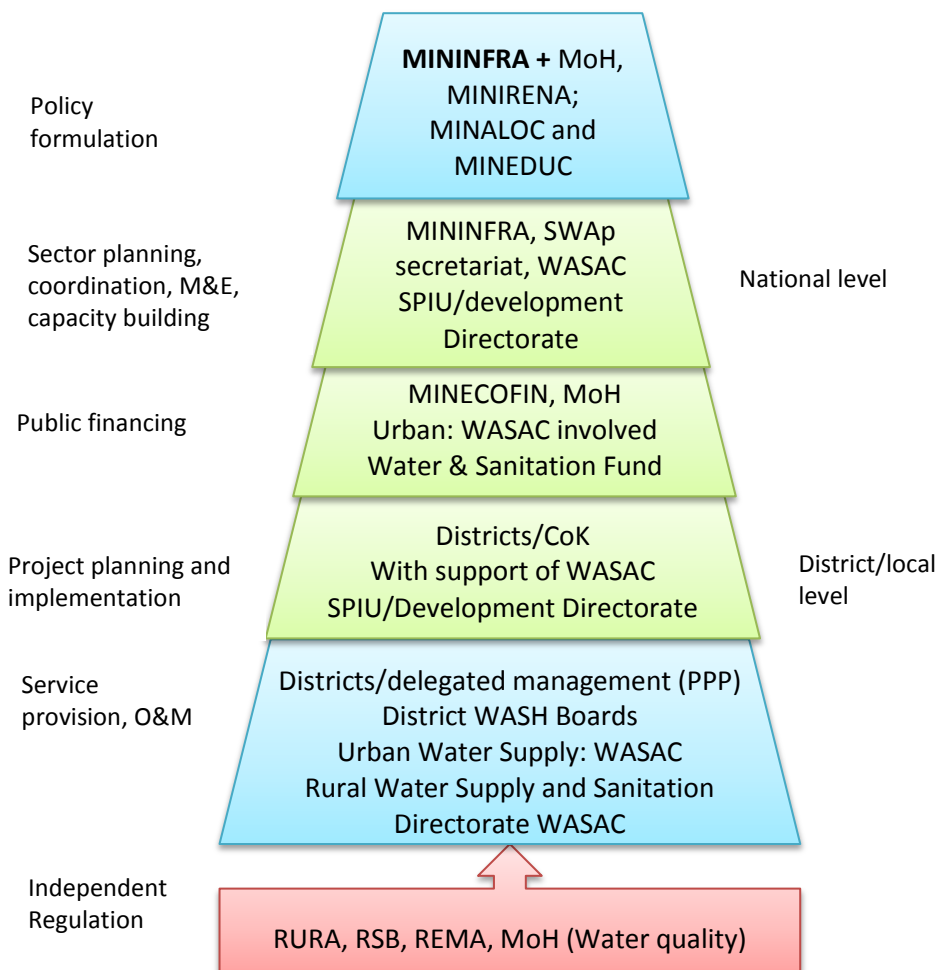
Policy formulation

**MININFRA +** MoH, MINIRENA; MINALOC and MINEDUC

Sector planning, coordination, M&E, capacity building

MININFRA, SWAp secretariat, WASAC SPIU/development Directorate

National level

Public financing

MINECOFIN, MoH
Urban: WASAC involved
Water & Sanitation Fund

Project planning and implementation

Districts/CoK
With support of WASAC
SPIU/Development Directorate

District/local level

Service provision, O&M

Districts/delegated management (PPP)
District WASH Boards
Urban Water Supply: WASAC
Rural Water Supply and Sanitation Directorate WASAC

Independent Regulation

RURA, RSB, REMA, MoH (Water quality)